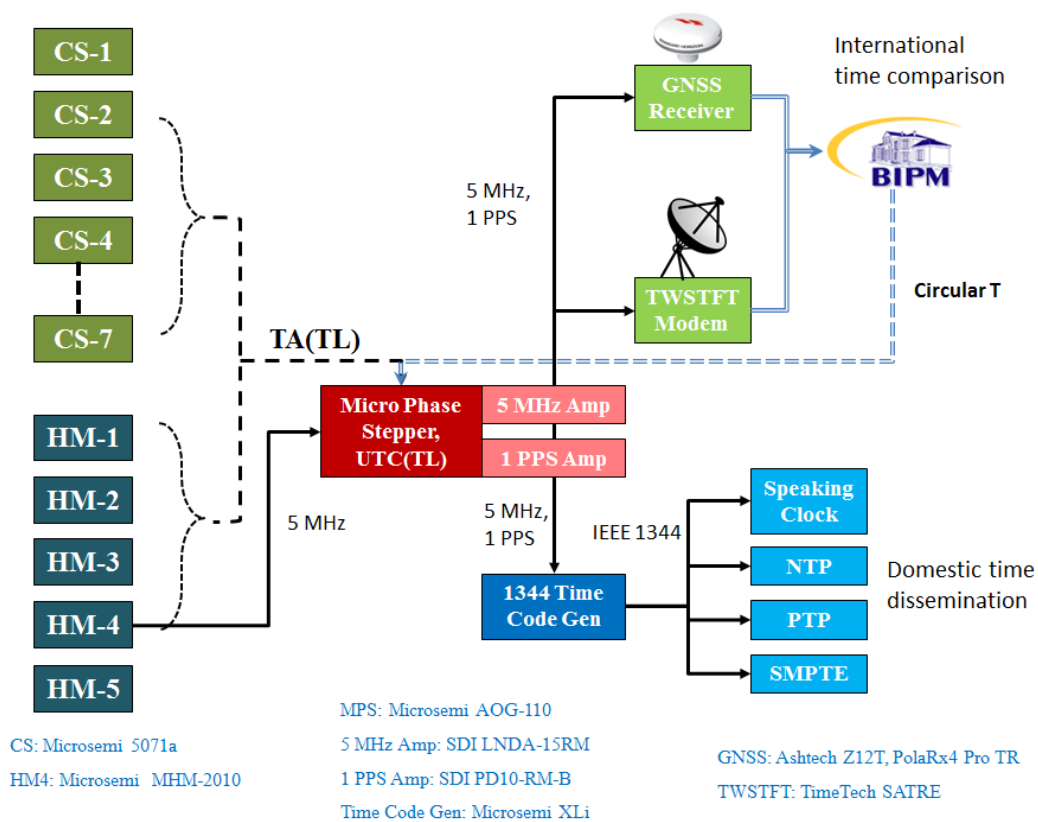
CS-1
CS-2
CS-3
CS-4
CS-7
HM-1
HM-2
HM-3
HM-4
HM-5

International time comparison

GNSS Receiver
TWSTFT Modem
BIPM
Circular T

5 MHz, 1 PPS

TA(TL)

Micro Phase Stepper, UTC(TL)
5 MHz Amp
1 PPS Amp

5 MHz

5 MHz, 1 PPS
IEEE 1344

1344 Time Code Gen

Speaking Clock
NTP
PTP
SMPTE

Domestic time dissemination

CS: Microsemi 5071a
HM4: Microsemi MHM-2010

MPS: Microsemi AOG-110
5 MHz Amp: SDI LNDA-15RM
1 PPS Amp: SDI PD10-RM-B
Time Code Gen: Microsemi XLi

GNSS: Ashtech Z12T, PolaRx4 Pro TR
TWSTFT: TimeTech SATRE